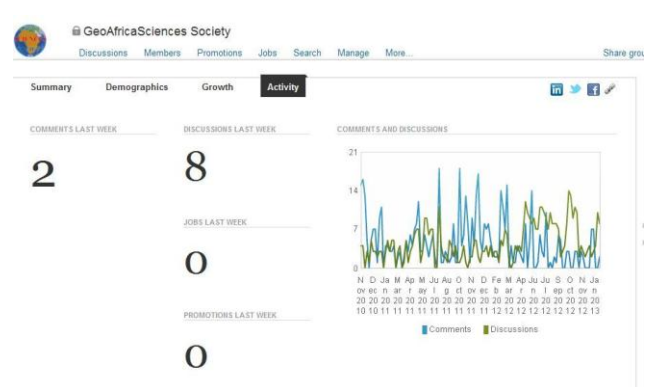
GeoAfricaSciences Society

Discussions Members Promotions Jobs Search Manage More...

Share gro

Summary Demographics Growth Activity

in

COMMENTS LAST WEEK

2

DISCUSSIONS LAST WEEK

8

JOBS LAST WEEK

0

PROMOTIONS LAST WEEK

0

COMMENTS AND DISCUSSIONS

21

14

7

0

Nov 2010 Dec 2010 Jan 2011 Mar 2011 Apr 2011 May 2011 Jul 2011 Aug 2011 Oct 2011 Nov 2011 Dec 2011 Feb 2012 Mar 2012 Apr 2012 Jun 2012 Jul 2012 Sep 2012 Oct 2012 Nov 2012 Jan 2013

Comments Discussions